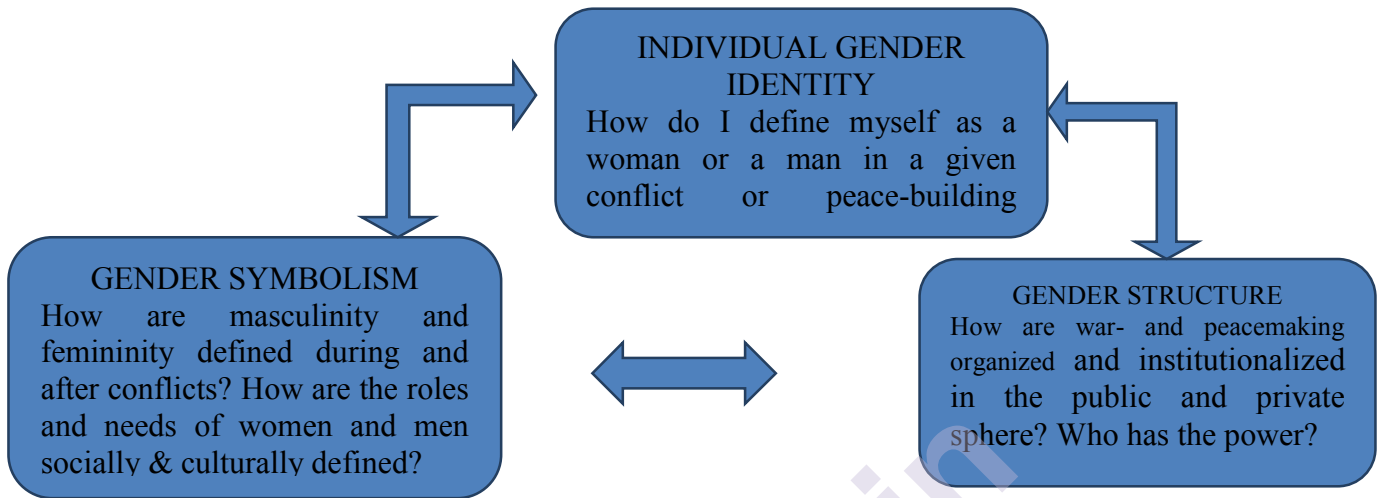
INDIVIDUAL GENDER IDENTITY
How do I define myself as a woman or a man in a given conflict or peace-building

GENDER SYMBOLISM
How are masculinity and femininity defined during and after conflicts? How are the roles and needs of women and men socially & culturally defined?

GENDER STRUCTURE
How are war- and peacemaking organized and institutionalized in the public and private sphere? Who has the power?